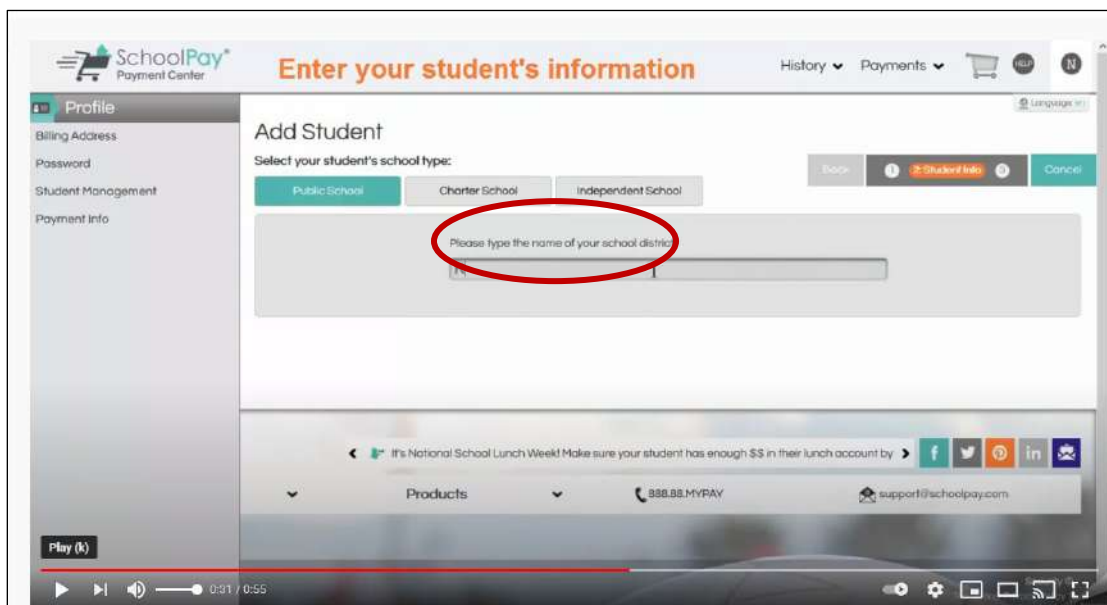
SchoolPay®
Payment Center

Enter your student's information

History Payments HELP N

Profile
Billing Address
Password
Student Management
Payment Info

Language

Add Student
Select your student's school type:

Back 1 2 Student Info 3 Cancel

Public School Charter School Independent School

Please type the name of your school district

It's National School Lunch Week! Make sure your student has enough $$ in their lunch account by

f in

Products 888.88.MYPAY support@schoolpay.com

Play (k)

0:31 / 0:55